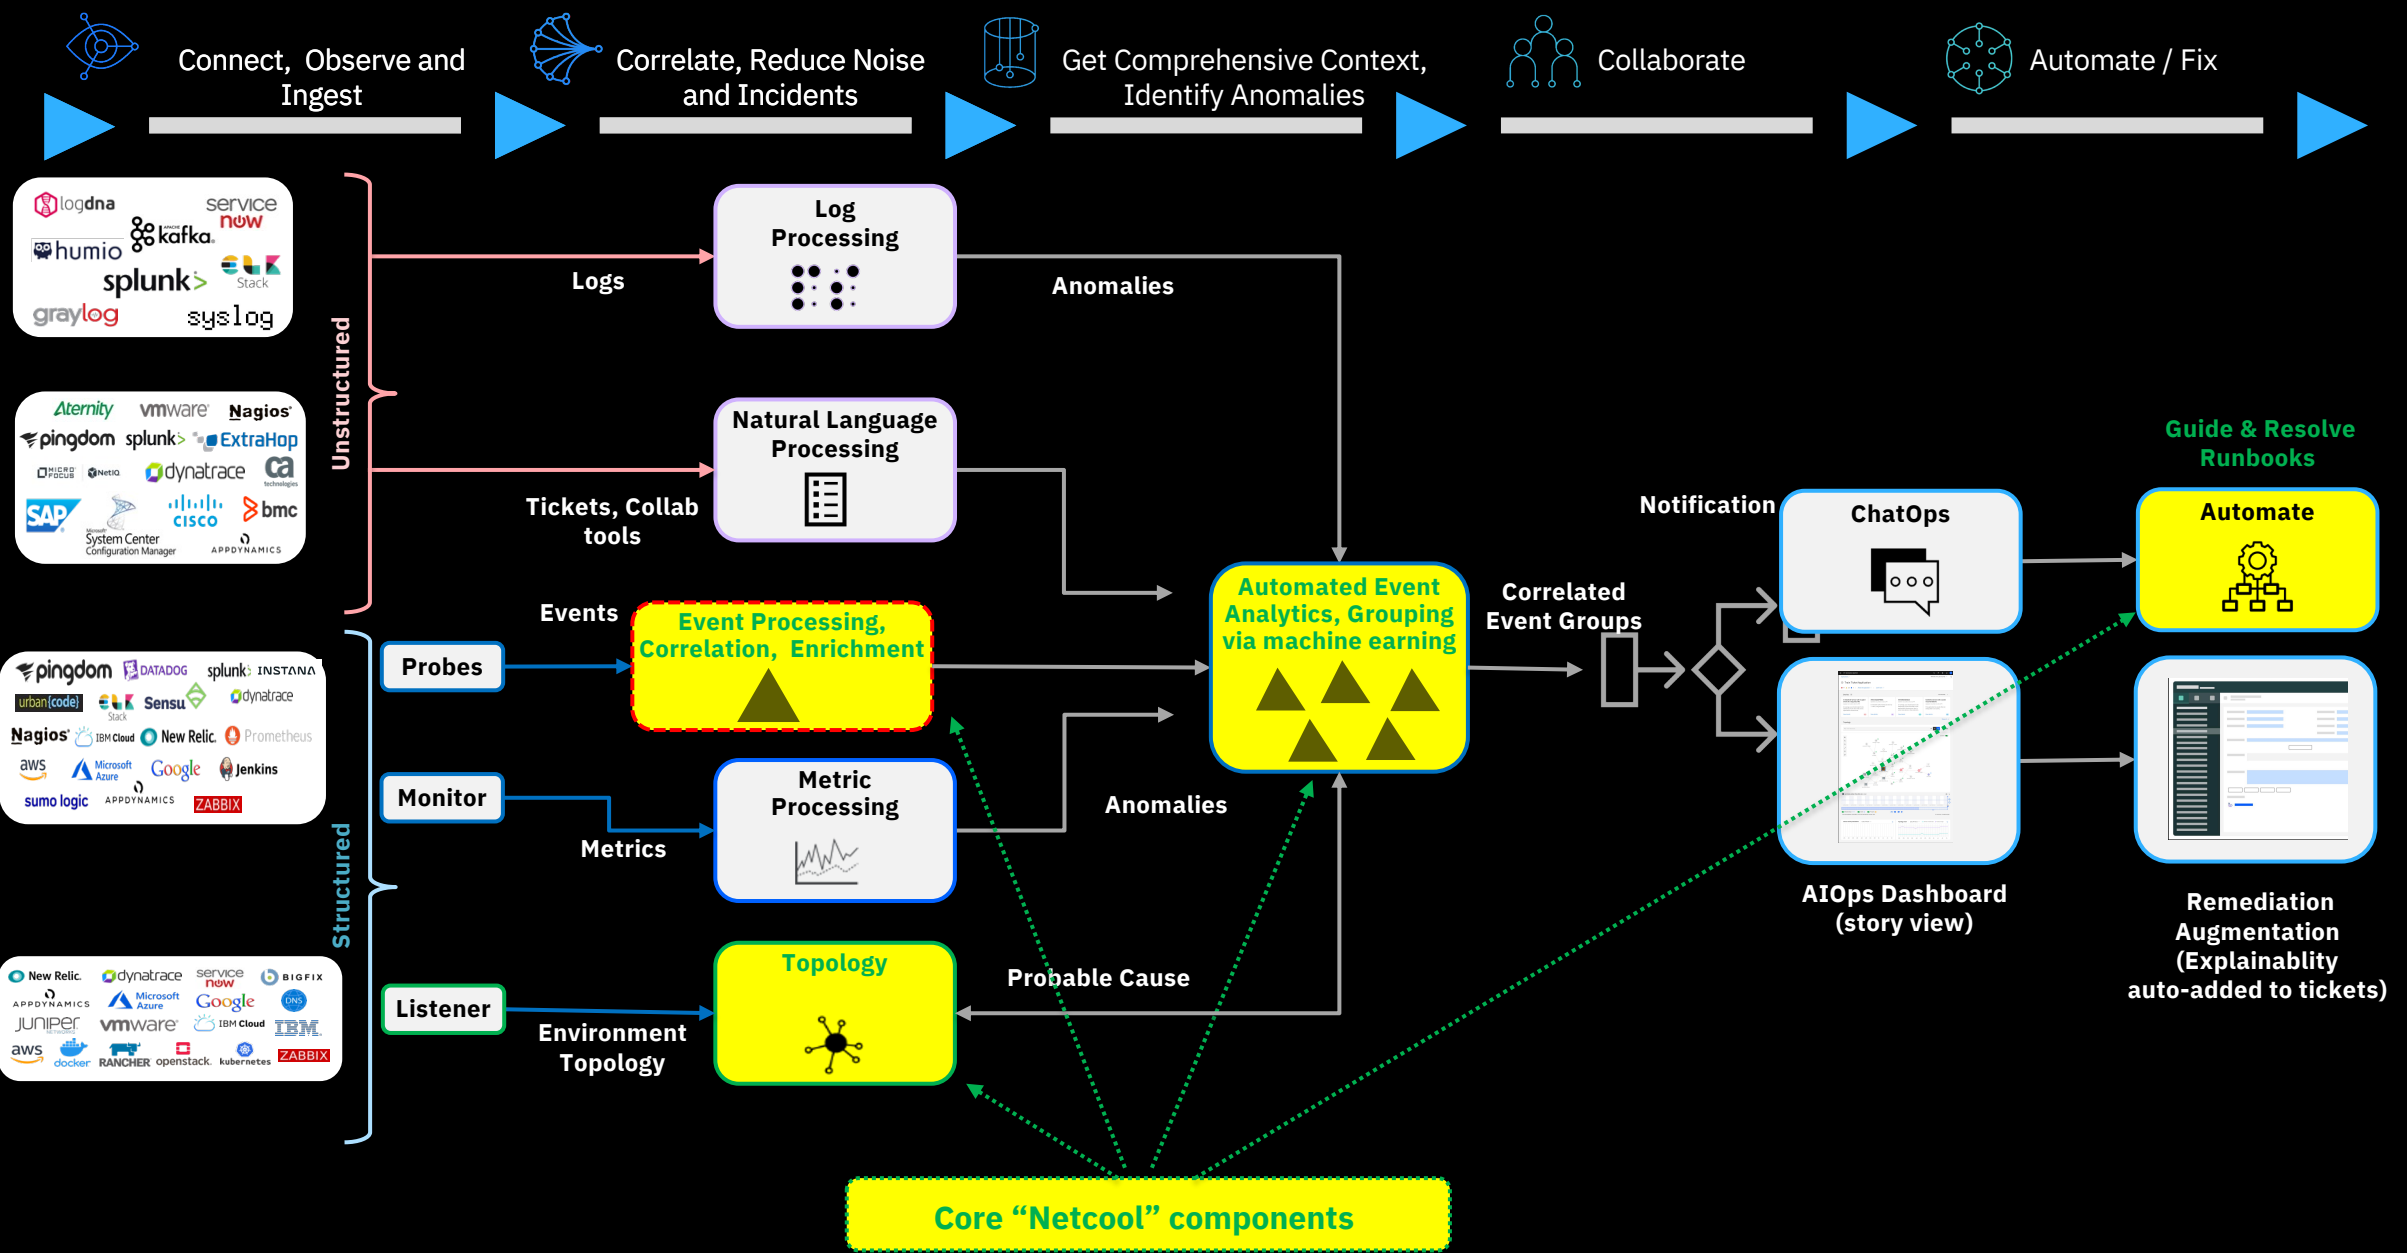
Connect, Observe and Ingest

Correlate, Reduce Noise and Incidents

Get Comprehensive Context, Identify Anomalies

Collaborate

Automate / Fix

logdna
service now
kafka
humio
splunk>
Stack
graylog
syslog

Aternity
vmware
Nagios
pingdom
splunk>
ExtraHop
MICRO FOCUS
NetIQ
dynatrace
ca technologies
SAP
cisco
bmc
System Center Configuration Manager
APPDYNAMICS

pingdom
DATADOG
splunk>
INSTANA
urban{code}
Stack
Sensu
dynatrace
Nagios
IBM Cloud
New Relic.
Prometheus
aws
Microsoft Azure
Google
Jenkins
sumo logic
APPDYNAMICS
ZABBIX

New Relic.
dynatrace
service now
BIGFIX
APPDYNAMICS
Microsoft Azure
Google
DNS
JUNIPER
vmware
IBM Cloud
IBM
aws
docker
RANCHER
openstack
kubernetes
ZABBIX

Unstructured

Structured

Logs

Log Processing

Anomalies

Natural Language Processing

Tickets, Collab tools

Events

Probes

Event Processing, Correlation, Enrichment

Automated Event Analytics, Grouping via machine earning

Correlated Event Groups

Notification

ChatOps

Guide & Resolve Runbooks

Automate

Monitor

Metrics

Metric Processing

Anomalies

AIOps Dashboard (story view)

Remediation Augmentation (Explainablity auto-added to tickets)

Listener

Environment Topology

Topology

Probable Cause

Core “Netcool” components